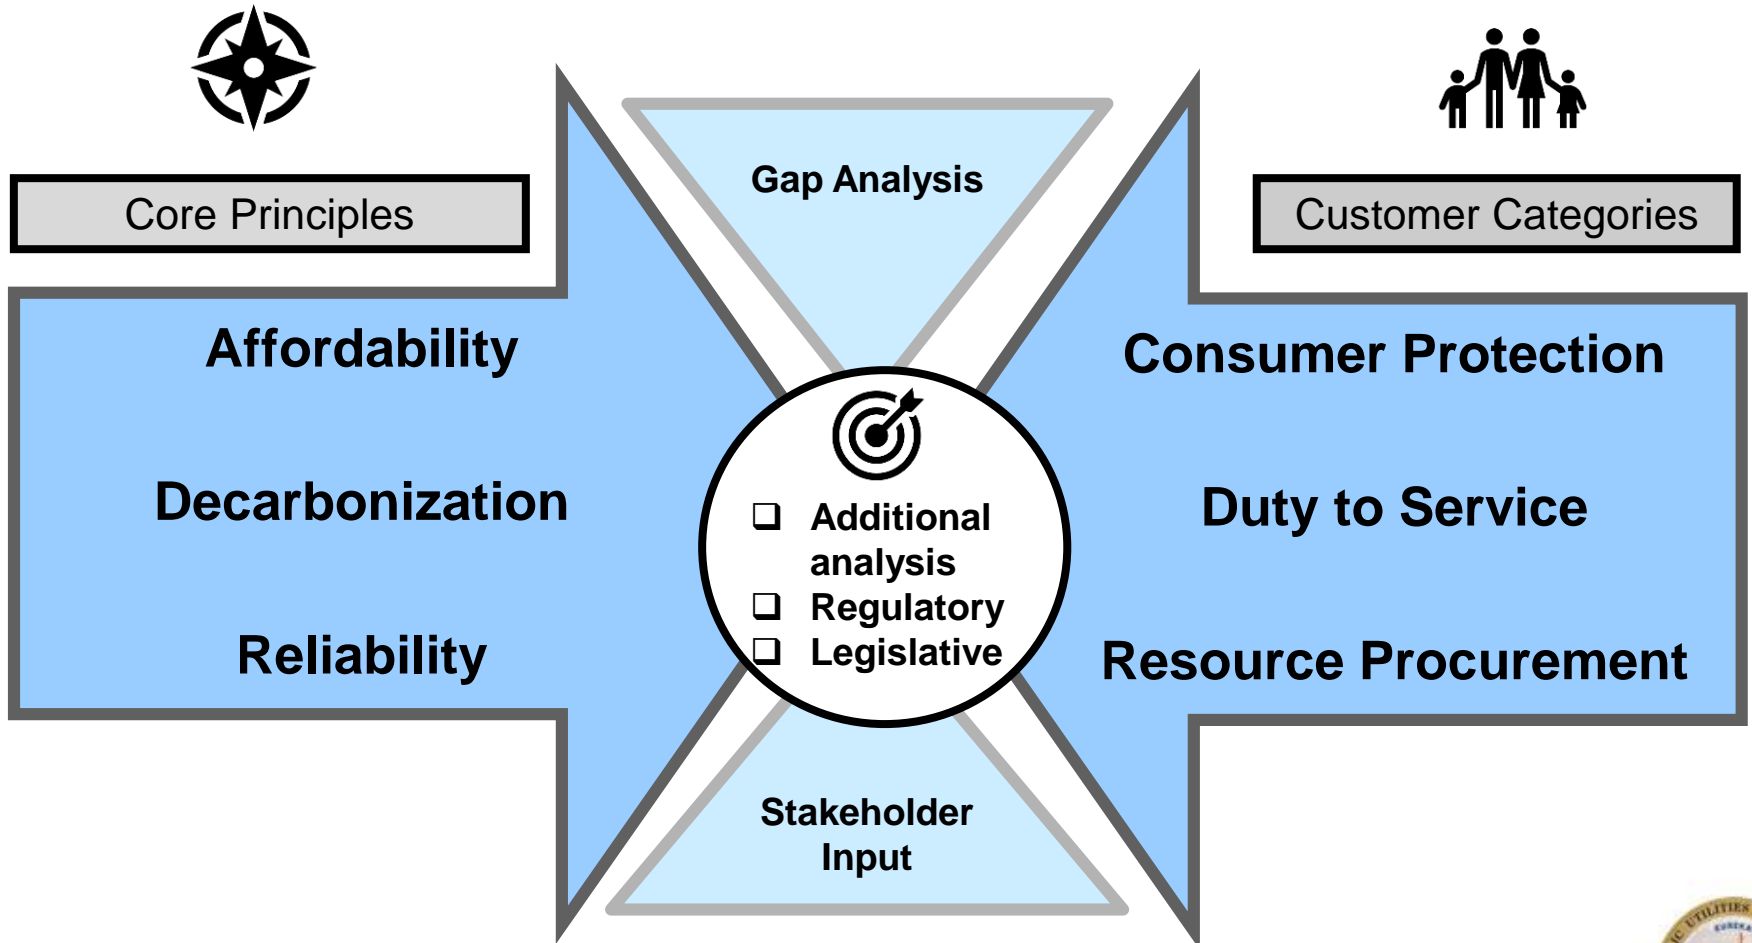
Core Principles

Affordability

Decarbonization

Reliability

Gap Analysis

❑ Additional analysis
❑ Regulatory
❑ Legislative

Stakeholder Input

Customer Categories

Consumer Protection

Duty to Service

Resource Procurement